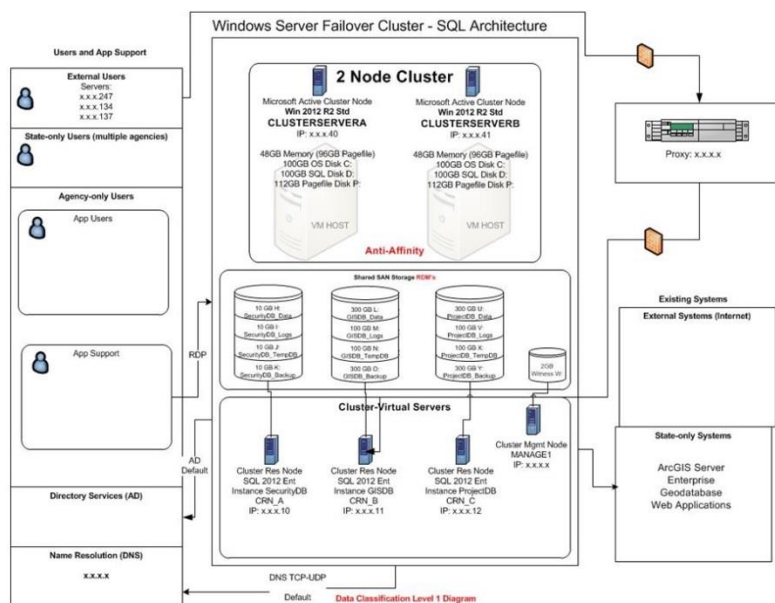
Windows Server Failover Cluster - SQL Architecture

Users and App Support

External Users
Servers:
x.x.x.247
x.x.x.134
x.x.x.137

State-only Users (multiple agencies)

Agency-only Users

App Users

App Support

RDP

AD
Default

Directory Services (AD)

Name Resolution (DNS)

x.x.x.x

2 Node Cluster

Microsoft Active Cluster Node
Win 2012 R2 Std
CLUSTERSERVERA
IP: x.x.x.40

48GB Memory (96GB Pagefile)
100GB OS Disk C:
100GB SQL Disk D:
112GB Pagefile Disk P:

VM HOST

Microsoft Active Cluster Node
Win 2012 R2 Std
CLUSTERSERVERB
IP: x.x.x.41

48GB Memory (96GB Pagefile)
100GB OS Disk C:
100GB SQL Disk D:
112GB Pagefile Disk P:

VM HOST

Anti-Affinity

Shared SAN Storage RDM's

10 GB H: SecurityDB_Data
10 GB I: SecurityDB_Logs
10 GB J: SecurityDB_TempDB
10 GB K: SecurityDB_Backup

300 GB L: GISDB_Data
100 GB M: GISDB_Logs
100 GB N: GISDB_TempDB
300 GB O: GISDB_Backup

300 GB U: ProjectDB_Data
100 GB V: ProjectDB_Logs
100 GB X: ProjectDB_TempDB
300 GB Y: ProjectDB_Backup

2GB Witness W:

Cluster-Virtual Servers

Cluster Res Node
SQL 2012 Ent
Instance SecurityDB
CRN_A
IP: x.x.x.10

Cluster Res Node
SQL 2012 Ent
Instance GISDB
CRN_B
IP: x.x.x.11

Cluster Res Node
SQL 2012 Ent
Instance ProjectDB
CRN_C
IP: x.x.x.12

Cluster Mgmt Node
MANAGE1
IP: x.x.x.x

Proxy: x.x.x.x

Existing Systems

External Systems (Internet)

State-only Systems

ArcGIS Server
Enterprise
Geodatabase
Web Applications

DNS TCP-UDP

Default:

Data Classification Level 1 Diagram